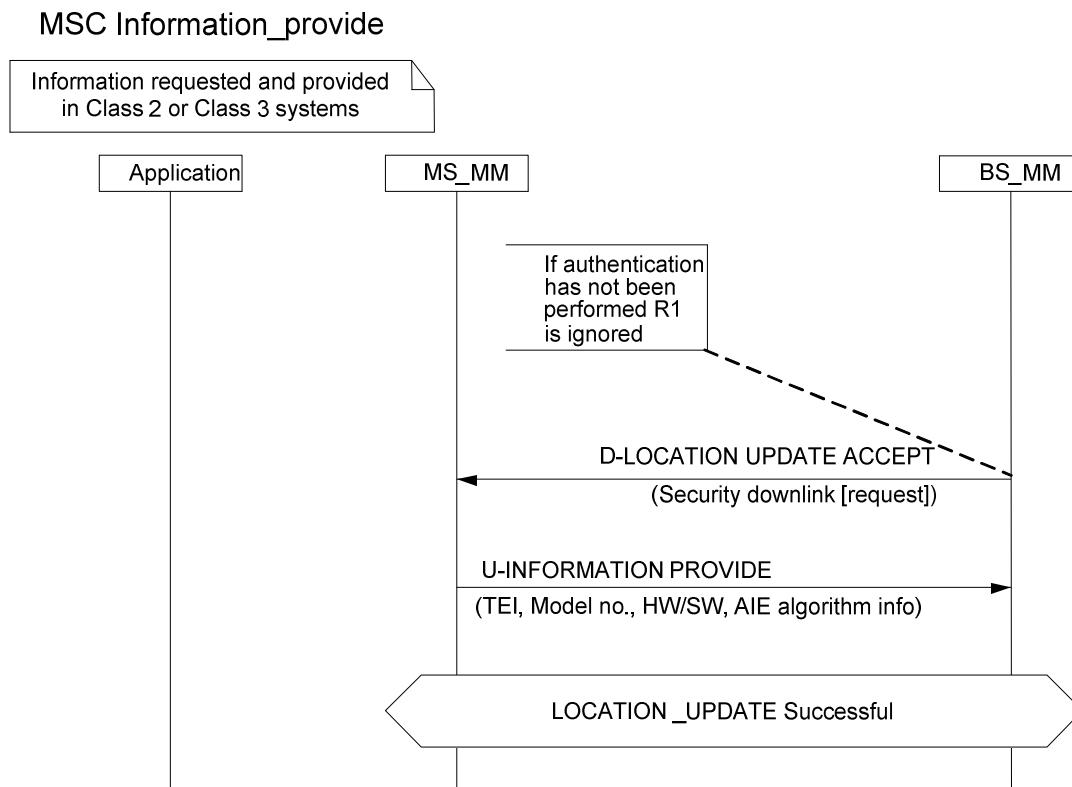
MSC Information_provide

Information requested and provided in Class 2 or Class 3 systems

Application

MS_MM

BS_MM

If authentication has not been performed R1 is ignored

D-LOCATION UPDATE ACCEPT

(Security downlink [request])

U-INFORMATION PROVIDE

(TEI, Model no., HW/SW, AIE algorithm info)

LOCATION _UPDATE Successful